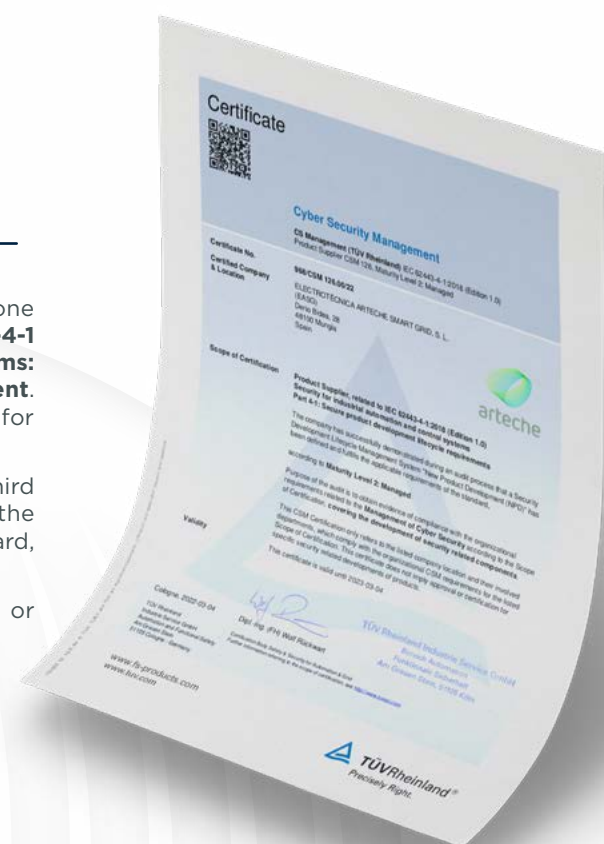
one
44-1
ms:
ent.
for

hird
the
ard,

or

Certificate

Cyber Security Management

Certificate No.
CS Management (TÜV Rheinland) IEC 62443-4-1:2018 (Edition 1.0)
Product Supplier CSM-128, Maturity Level 2: Managed

968/CSM 125.00/22

Certified Company & Location
ELECTROTÉCNICA ARTECHE SMART GRID, S.L.
(EASG)
Derio Bidea, 28
48100 Mungia
Spain

Scope of Certification
Product Supplier, related to IEC 62443-4-1:2018 (Edition 1.0) Security for industrial automation and control systems Part 4-1: Secure product development lifecycle requirements

arteche

The company has successfully demonstrated during an audit process that a Security Development Lifecycle Management System "New Product Development (NPD)" has been defined and fulfils the applicable requirements of the standard,

according to Maturity Level 2: Managed

Purpose of the audit is to obtain evidence of compliance with the organizational requirements related to the Management of Cyber Security according to the Scope of Certification, covering the development of security related components.

Validity
The CSM Certification only refers to the listed company location and their involved departments, which comply with the organizational CSM requirements for the listed Scope of Certification. This certificate does not imply approval or certification for specific security related developments or products.

The certificate is valid until 2025-03-04

Cologne, 2022-03-04

Dipl.-Ing. (FH) Wolf Rückwart

TÜV Rheinland Industrie Service GmbH
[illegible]
Am Grauen Stein, 51105 Köln

www.fs-products.com
www.tuv.com

TÜVRheinland®
Precisely Right.